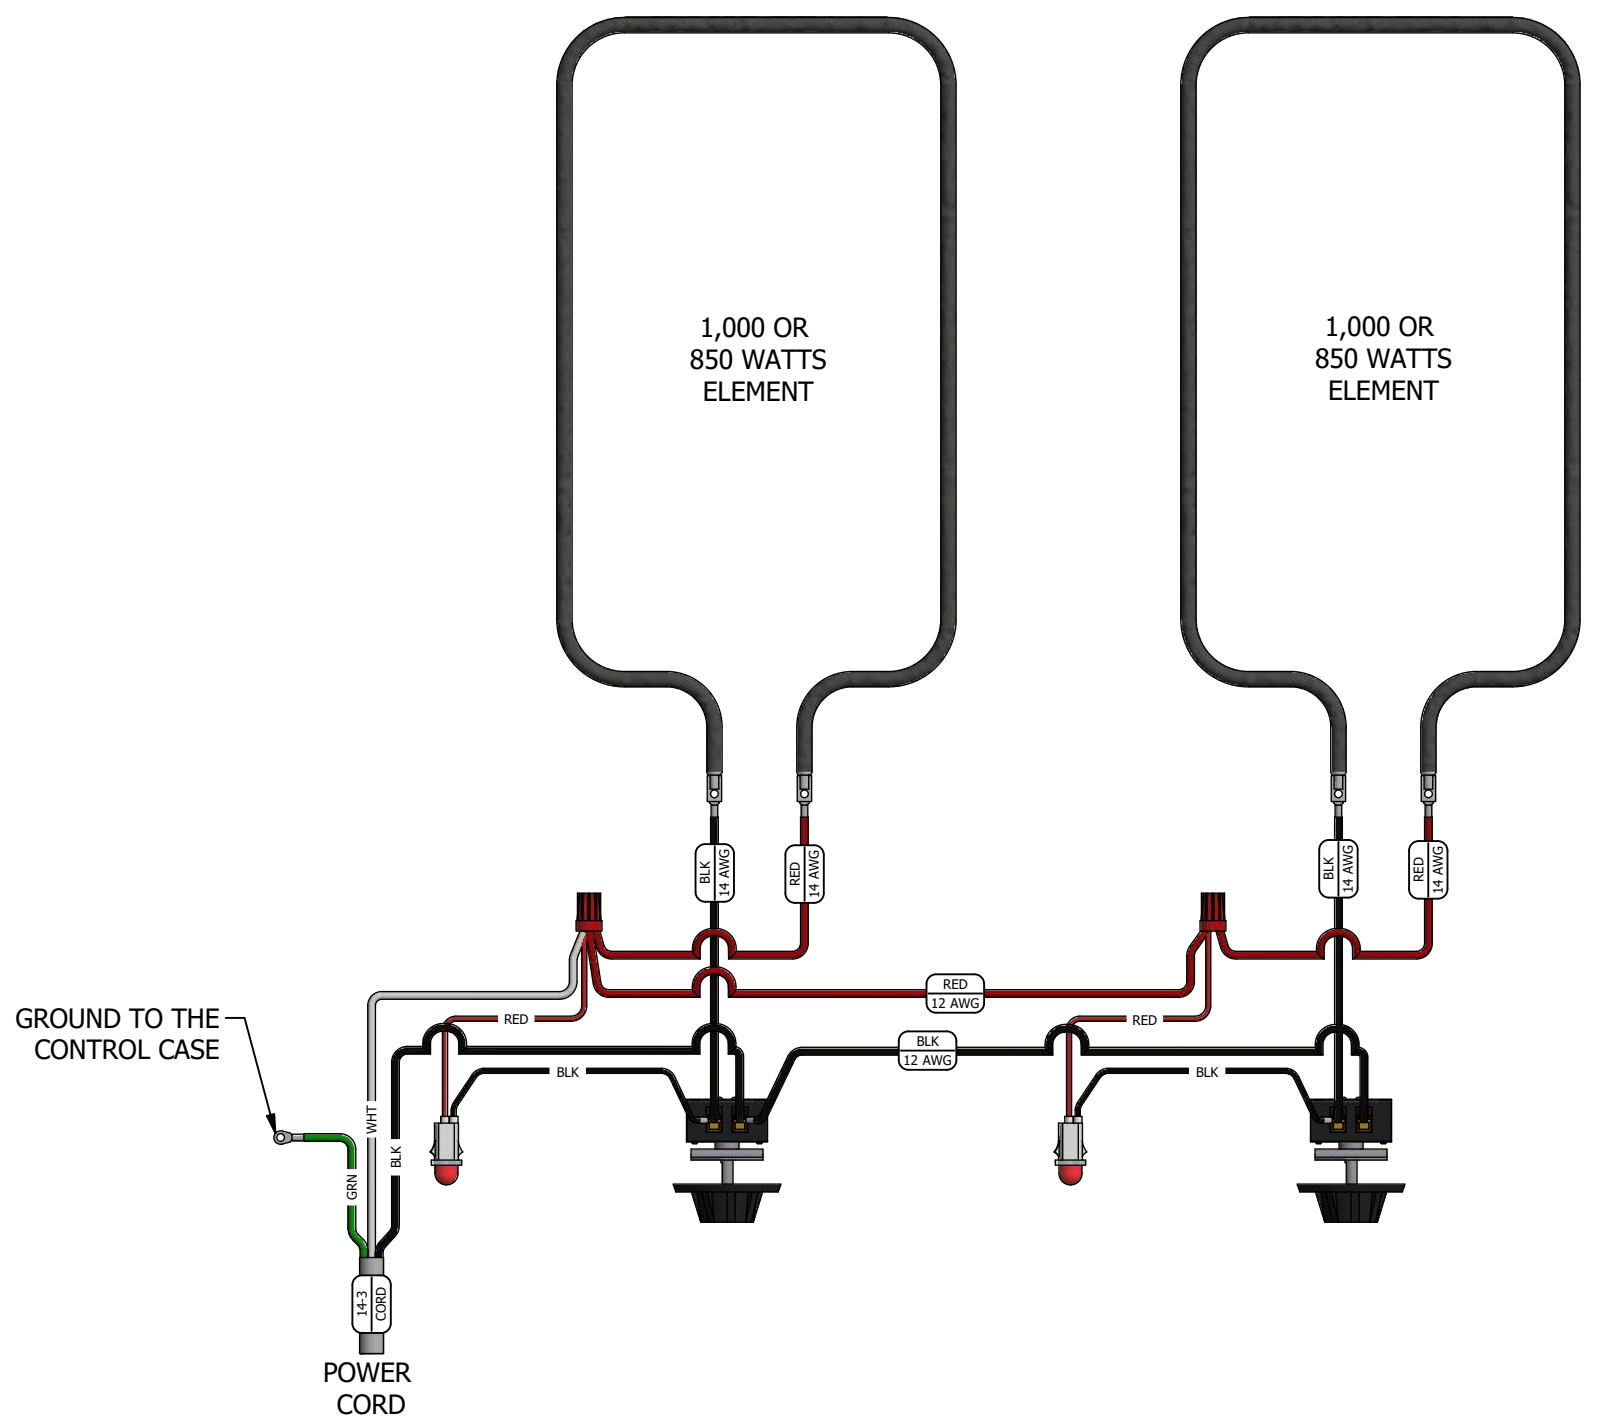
1,000 OR
850 WATTS
ELEMENT

1,000 OR
850 WATTS
ELEMENT

BLK
14 AWG

RED
14 AWG

BLK
14 AWG

RED
14 AWG

RED
12 AWG

RED

RED

BLK
12 AWG

BLK

BLK

GROUND TO THE
CONTROL CASE

WHT

BLK

GRN

14-3
CORD

POWER
CORD